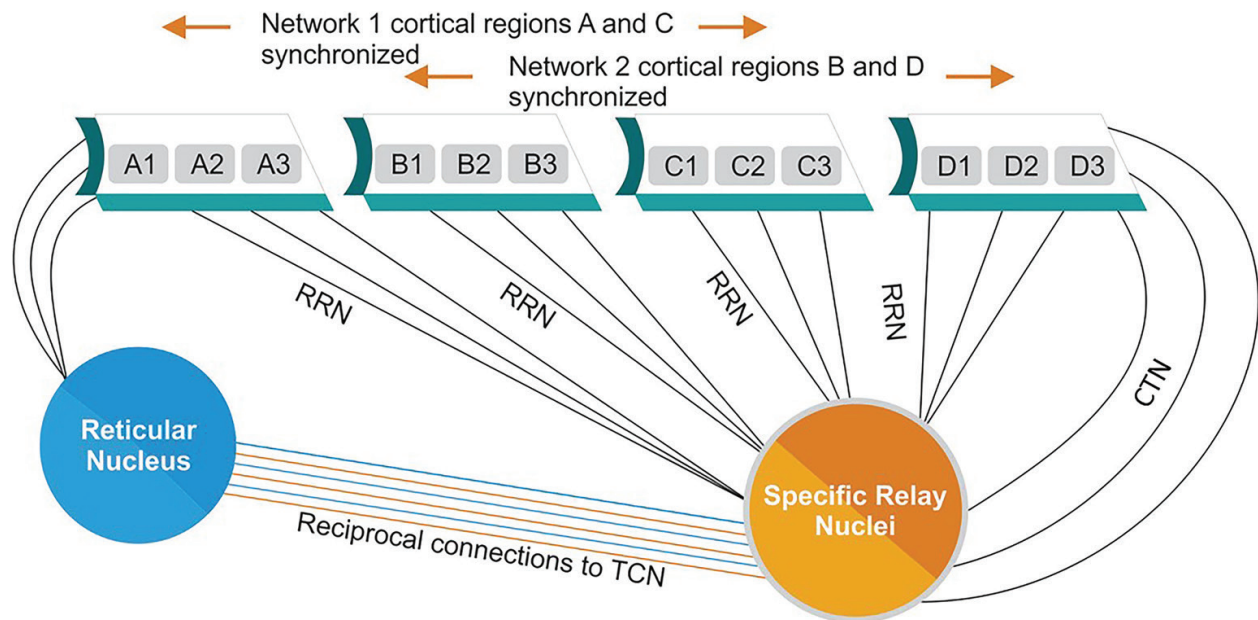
Network 1 cortical regions A and C synchronized

Network 2 cortical regions B and D synchronized

A1 A2 A3

B1 B2 B3

C1 C2 C3

D1 D2 D3

RRN

RRN

RRN

RRN

CTN

Reticular Nucleus

Specific Relay Nuclei

Reciprocal connections to TCN